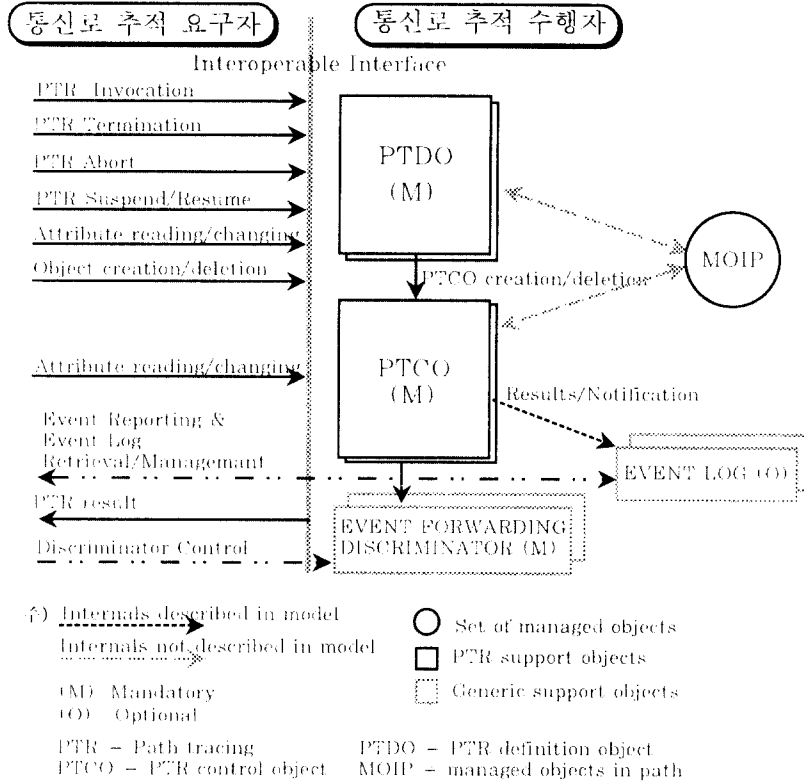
통신로 추적 요구자

통신로 추적 수행자

Interoperable Interface

PTR Invocation

PTR Termination

PTR Abort

PTR Suspend/Resume

Attribute reading/changing

Object creation/deletion

PTDO (M)

PTCO creation/deletion

MOIP

Attribute reading/changing

PTCO (M)

Results/Notification

Event Reporting & Event Log Retrieval/Managemant

EVENT LOG (O)

PTR result

EVENT FORWARDING DISCRIMINATOR (M)

Discriminator Control

주) Internals described in model

Internals not described in model

(M) Mandatory

(O) Optional

Set of managed objects

PTR support objects

Generic support objects

PTR – Path tracing

PTDO – PTR definition object

PTCO – PTR control object

MOIP – managed objects in path